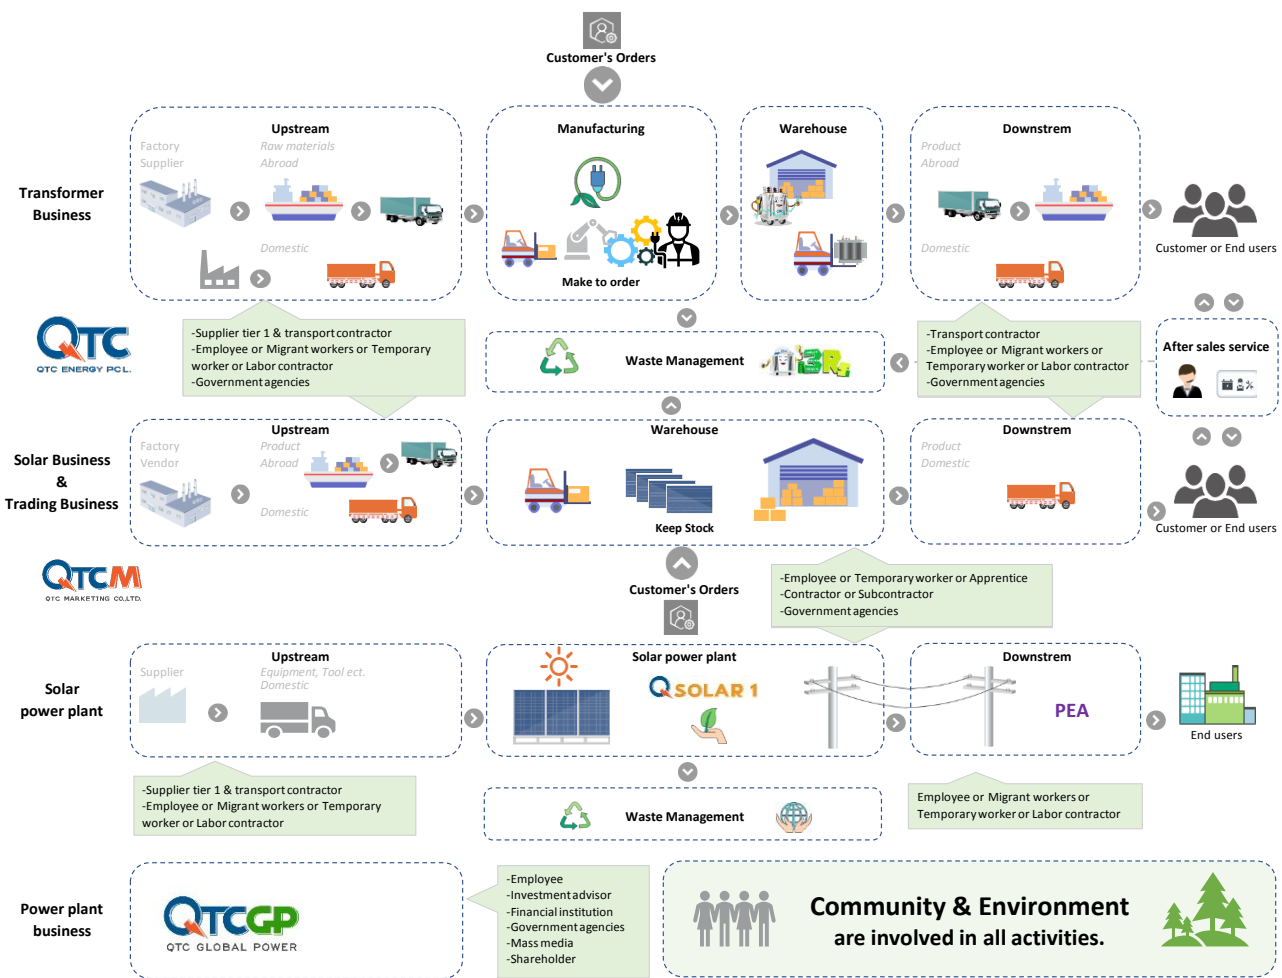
Customer's Orders

Transformer Business

Upstream
Factory
Supplier
Raw materials
Abroad
Domestic

Manufacturing
Make to order

Warehouse

Downstrem
Product
Abroad
Domestic

Customer or End users

QTC
QTC ENERGY PCL.

-Supplier tier 1 & transport contractor
-Employee or Migrant workers or Temporary worker or Labor contractor
-Government agencies

Waste Management

-Transport contractor
-Employee or Migrant workers or Temporary worker or Labor contractor
-Government agencies

After sales service

Solar Business & Trading Business

Upstream
Factory
Vendor
Product
Abroad
Domestic

Warehouse
Keep Stock

Downstrem
Product
Domestic

Customer or End users

QTCM
QTC MARKETING CO.,LTD.

Customer's Orders

-Employee or Temporary worker or Apprentice
-Contractor or Subcontractor
-Government agencies

Solar power plant

Upstream
Supplier
Equipment, Tool ect.
Domestic

Solar power plant
QSOLAR 1

Downstrem
PEA

End users

-Supplier tier 1 & transport contractor
-Employee or Migrant workers or Temporary worker or Labor contractor

Waste Management

Employee or Migrant workers or Temporary worker or Labor contractor

Power plant business

QTCGP
QTC GLOBAL POWER

-Employee
-Investment advisor
-Financial institution
-Government agencies
-Mass media
-Shareholder

Community & Environment are involved in all activities.